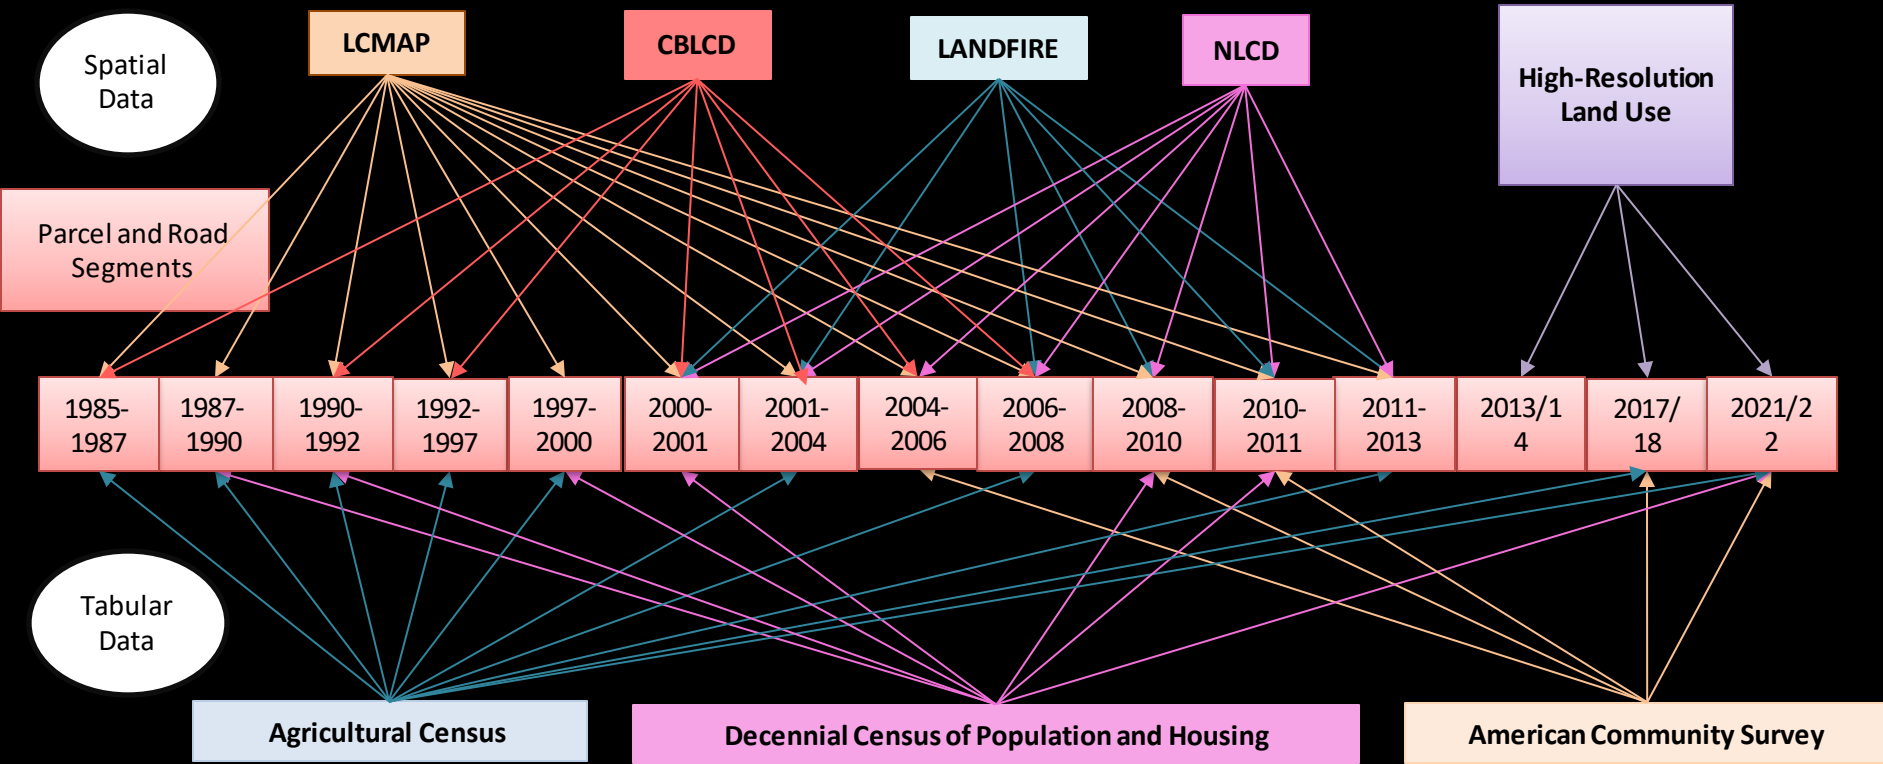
Spatial Data

LCMAP

CBLCD

LANDFIRE

NLCD

High-Resolution Land Use

Parcel and Road Segments

| 1985-1987 | 1987-1990 | 1990-1992 | 1992-1997 | 1997-2000 | 2000-2001 | 2001-2004 | 2004-2006 | 2006-2008 | 2008-2010 | 2010-2011 | 2011-2013 | 2013/14 | 2017/18 | 2021/22 |
|---|---|---|---|---|---|---|---|---|---|---|---|---|---|---|

Tabular Data

Agricultural Census

Decennial Census of Population and Housing

American Community Survey